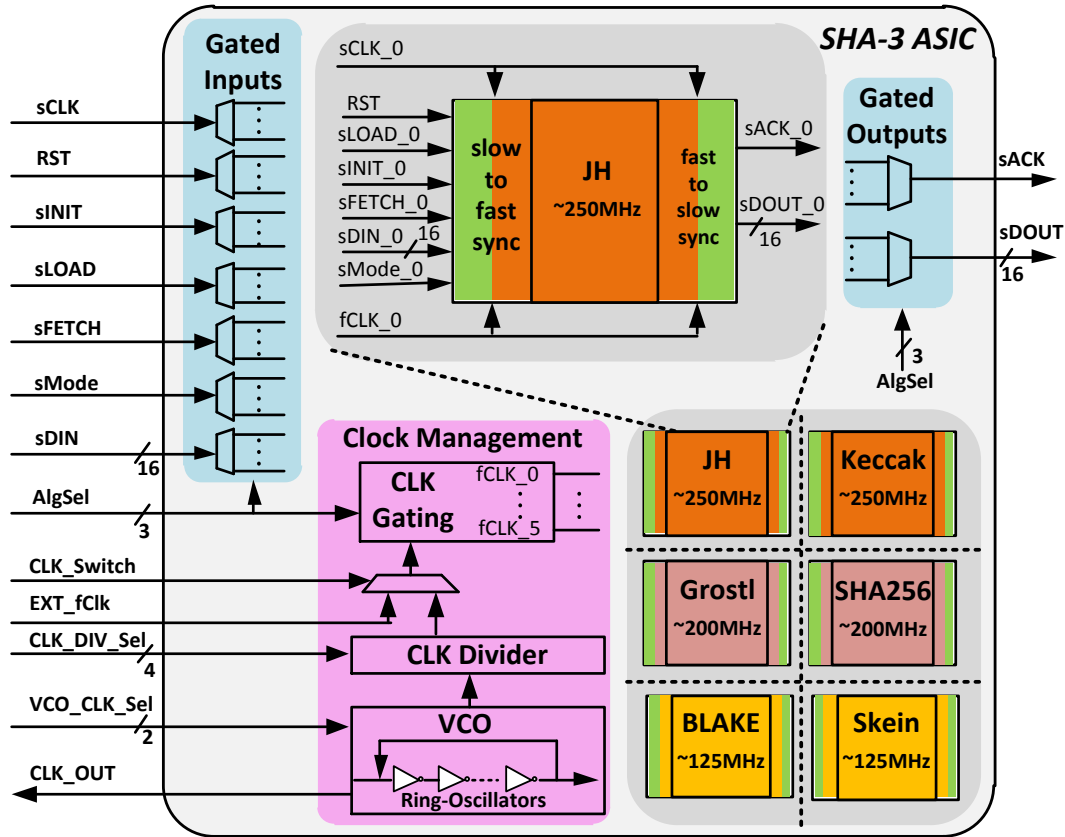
SHA-3 ASIC

Gated Inputs

sCLK
RST
sINIT
sLOAD
sFETCH
sMode
sDIN
16
AlgSel
3
CLK_Switch
EXT_fClk
CLK_DIV_Sel
4
VCO_CLK_Sel
2
CLK_OUT

sCLK_0
RST
sLOAD_0
sINIT_0
sFETCH_0
sDIN_0 16
sMode_0
fCLK_0

slow to fast sync

JH
~250MHz

fast to slow sync

sACK_0
sDOUT_0
16

Gated Outputs

sACK
sDOUT
16
3
AlgSel

Clock Management

CLK Gating
fCLK_0
fCLK_5

CLK Divider

VCO
Ring-Oscillators

JH
~250MHz

Keccak
~250MHz

Grostl
~200MHz

SHA256
~200MHz

BLAKE
~125MHz

Skein
~125MHz